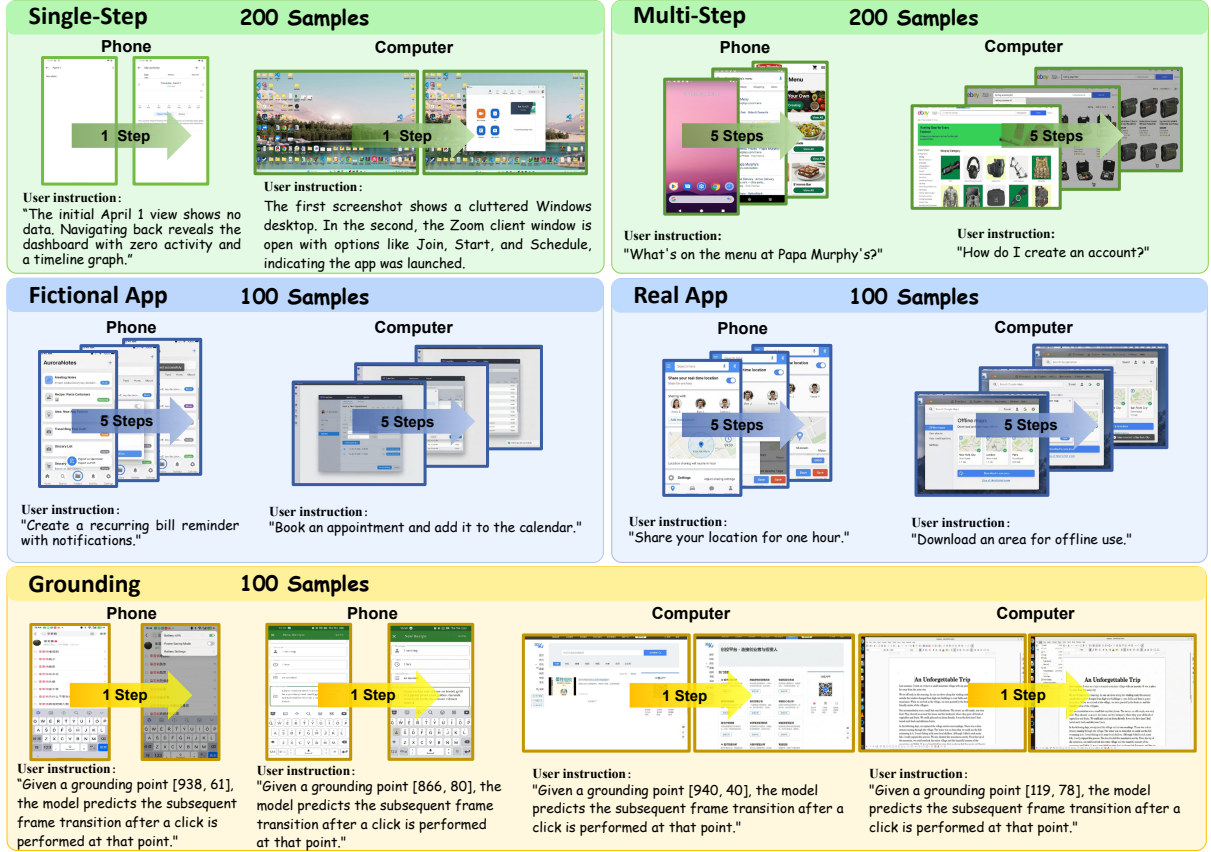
Single-Step 200 Samples

Phone

1 Step

User instruction:
"The initial April 1 view shows no data. Navigating back reveals the dashboard with zero activity and a timeline graph."

Computer

1 Step

User instruction:
The first screenshot shows a cluttered Windows desktop. In the second, the Zoom client window is open with options like Join, Start, and Schedule, indicating the app was launched.

Multi-Step 200 Samples

Phone

5 Steps

User instruction:
"What's on the menu at Papa Murphy's?"

Computer

5 Steps

User instruction:
"How do I create an account?"

Fictional App 100 Samples

Phone

AuroraNotes

5 Steps

User instruction:
"Create a recurring bill reminder with notifications."

Computer

5 Steps

User instruction:
"Book an appointment and add it to the calendar."

Real App 100 Samples

Phone

5 Steps

User instruction:
"Share your location for one hour."

Computer

5 Steps

User instruction:
"Download an area for offline use."

Grounding 100 Samples

Phone

1 Step

User instruction:
"Given a grounding point [938, 61], the model predicts the subsequent frame transition after a click is performed at that point."

Phone

1 Step

User instruction:
"Given a grounding point [866, 80], the model predicts the subsequent frame transition after a click is performed at that point."

Computer

1 Step

User instruction:
"Given a grounding point [940, 40], the model predicts the subsequent frame transition after a click is performed at that point."

Computer

An Unforgettable Trip

1 Step

An Unforgettable Trip

User instruction:
"Given a grounding point [119, 78], the model predicts the subsequent frame transition after a click is performed at that point."